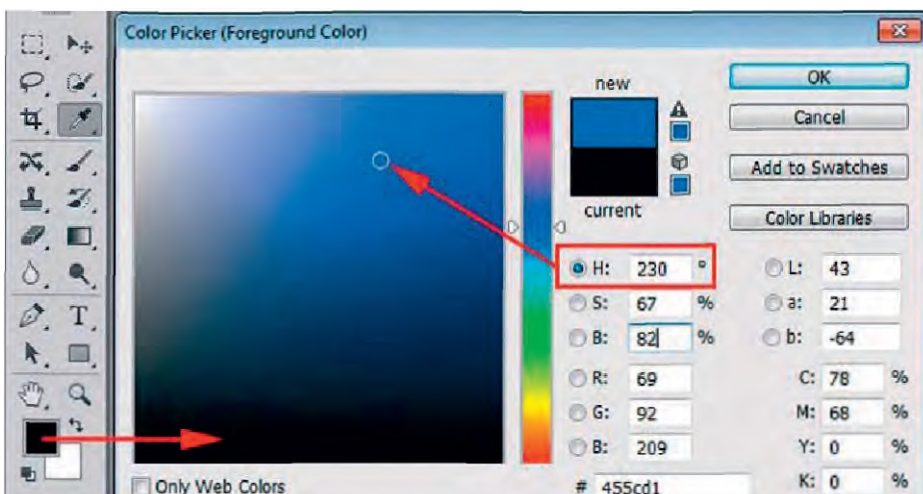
Color Picker (Foreground Color)

new

current

OK

Cancel

Add to Swatches

Color Libraries

H: 230 °

S: 67 %

B: 82 %

R: 69

G: 92

B: 209

L: 43

a: 21

b: -64

C: 78 %

M: 68 %

Y: 0 %

K: 0 %

Only Web Colors

# 455cd1